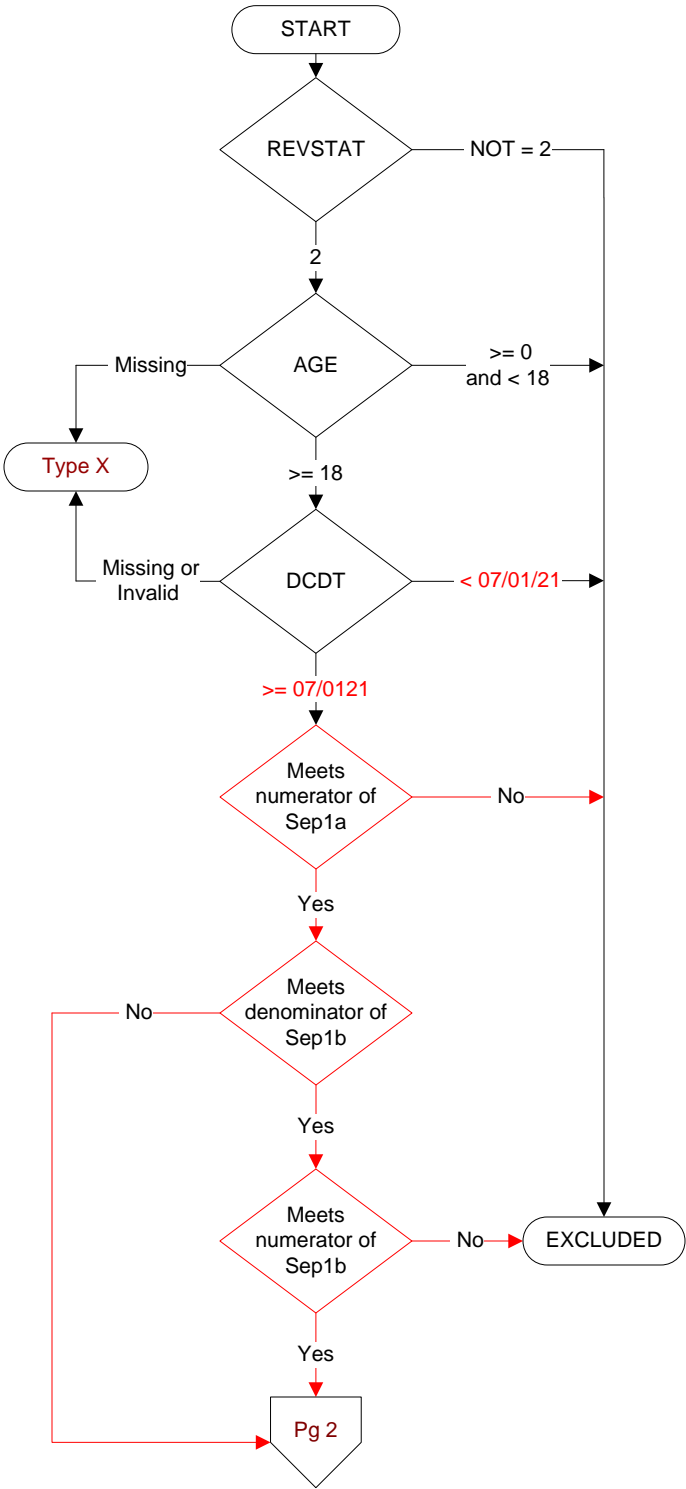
START

REVSTAT

NOT = 2

2

Missing

AGE

>= 0 and < 18

Type X

>= 18

Missing or Invalid

DCDT

< 07/01/21

>= 07/0121

Meets numerator of Sep1a

No

Yes

No

Meets denominator of Sep1b

Yes

Meets numerator of Sep1b

No

EXCLUDED

Yes

Pg 2